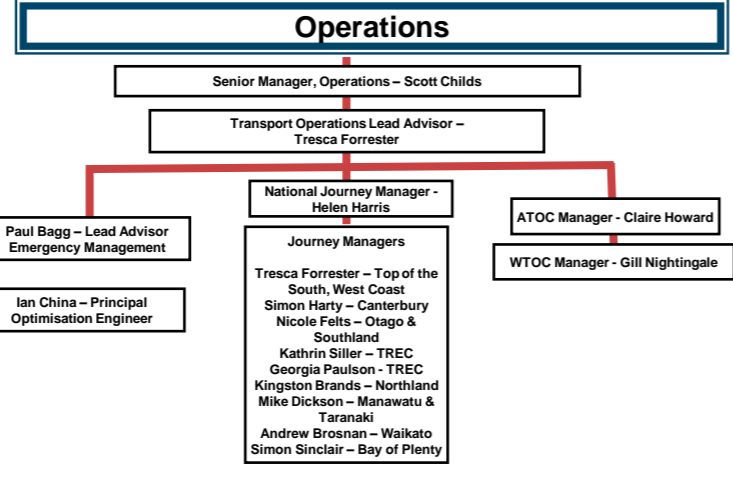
Operations

Senior Manager, Operations – Scott Childs

Transport Operations Lead Advisor – Tresca Forrester

Paul Bagg – Lead Advisor Emergency Management

Ian China – Principal Optimisation Engineer

National Journey Manager - Helen Harris

Journey Managers

Tresca Forrester – Top of the South, West Coast
Simon Harty – Canterbury
Nicole Felts – Otago & Southland
Kathrin Siller – TREC
Georgia Paulson - TREC
Kingston Brands – Northland
Mike Dickson – Manawatu & Taranaki
Andrew Brosnan – Waikato
Simon Sinclair – Bay of Plenty

ATOC Manager - Claire Howard

WTOC Manager - Gill Nightingale